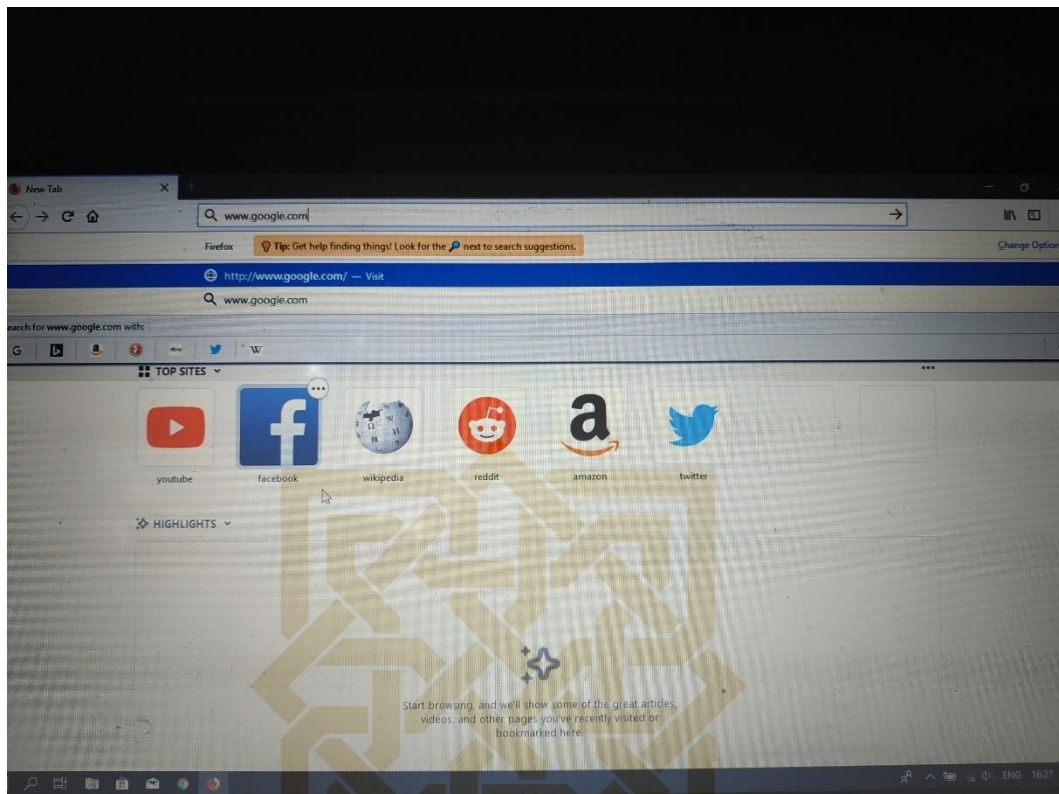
New Tab

www.google.com

Firefox Tip: Get help finding things! Look for the next to search suggestions.

Change Option

http://www.google.com/ — Visit

www.google.com

earch for www.google.com with:

TOP SITES

youtube

facebook

wikipedia

reddit

amazon

twitter

HIGHLIGHTS

Start browsing, and we'll show some of the great articles, videos, and other pages you've recently visited or bookmarked here.

ENG 16:27